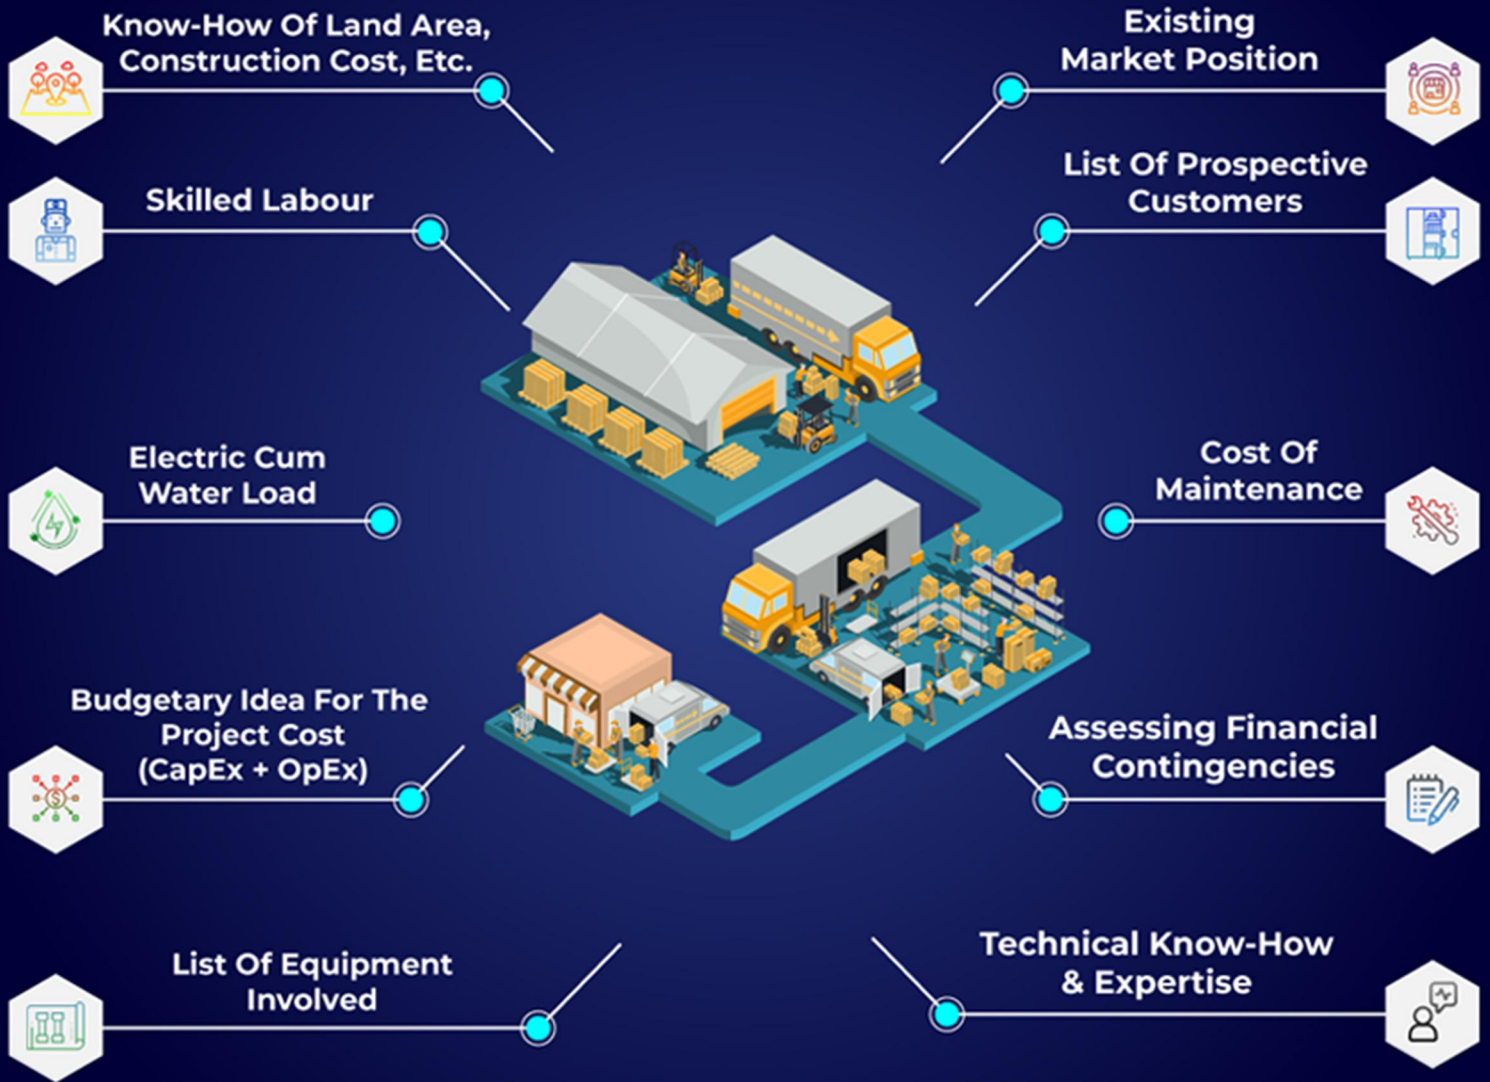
Know-How Of Land Area, Construction Cost, Etc.

Existing Market Position

Skilled Labour

List Of Prospective Customers

Electric Cum Water Load

Cost Of Maintenance

Budgetary Idea For The Project Cost (CapEx + OpEx)

Assessing Financial Contingencies

List Of Equipment Involved

Technical Know-How & Expertise